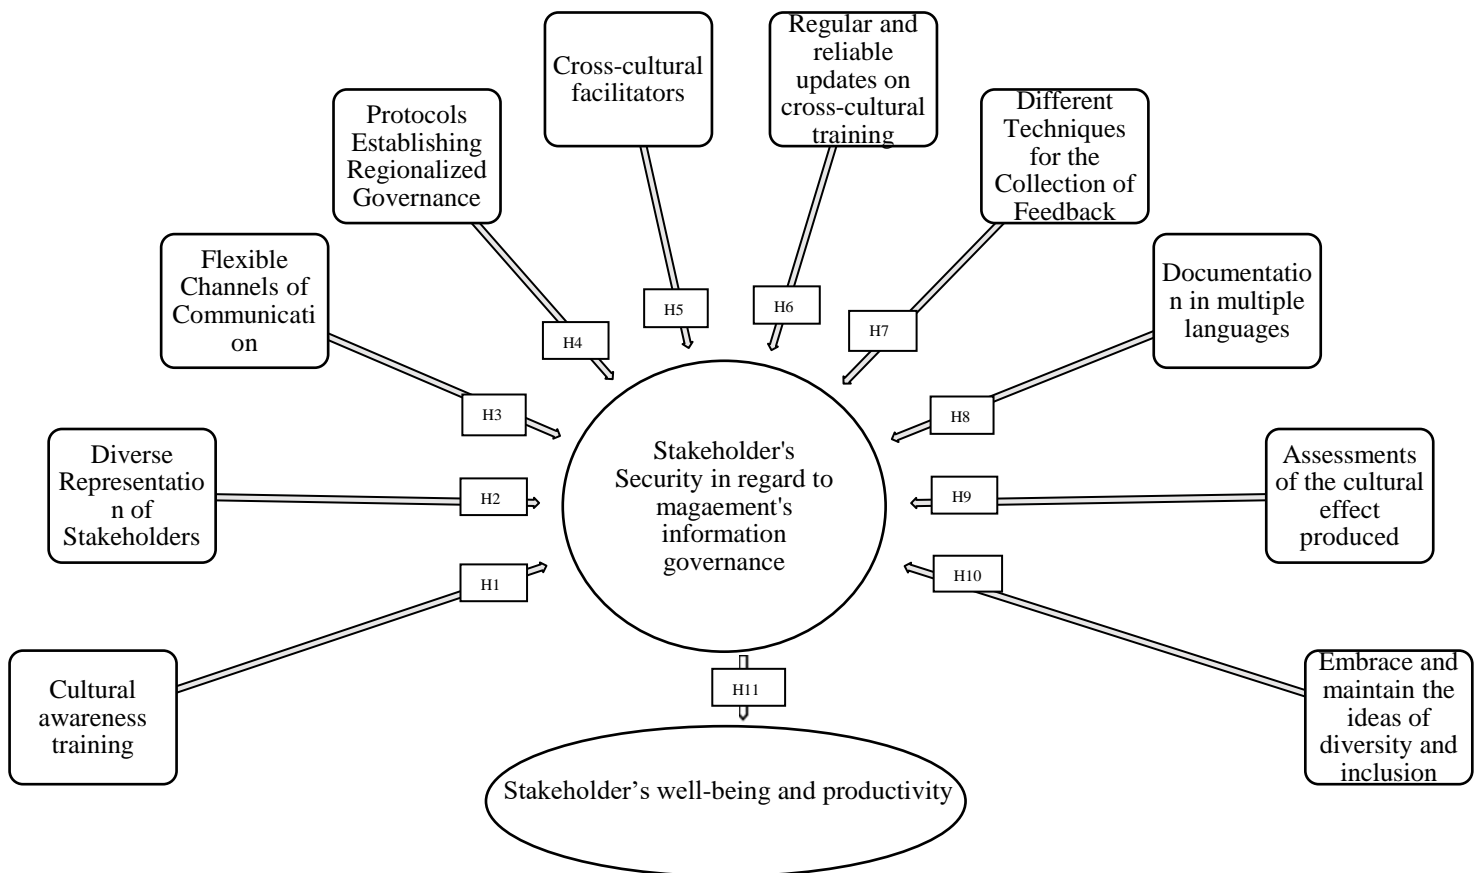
Cross-cultural facilitators

Regular and reliable updates on cross-cultural training

Protocols Establishing Regionalized Governance

Different Techniques for the Collection of Feedback

Flexible Channels of Communicati on

Documentatio n in multiple languages

H4

H5

H6

H7

H3

H8

Diverse Representatio n of Stakeholders

Stakeholder's Security in regard to magaement's information governance

Assessments of the cultural effect produced

H2

H9

H1

H10

Cultural awareness training

H11

Embrace and maintain the ideas of diversity and inclusion

Stakeholder’s well-being and productivity